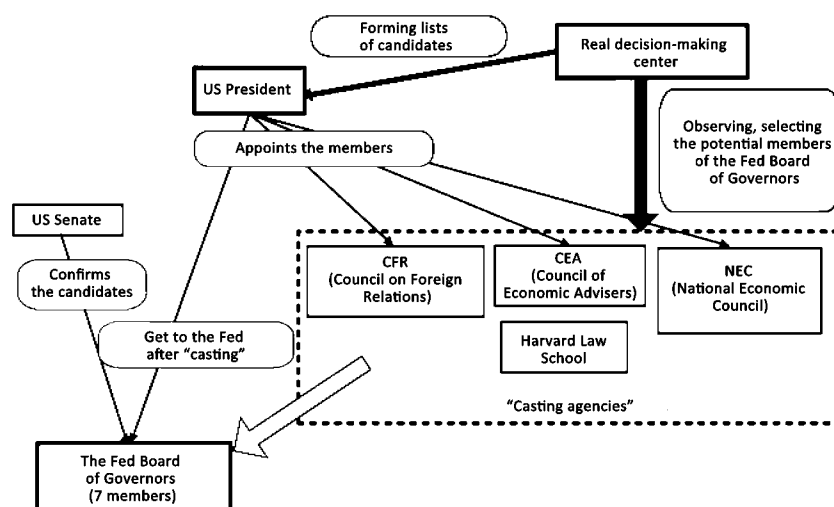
Forming lists of candidates

Real decision-making center

US President

Observing, selecting the potential members of the Fed Board of Governors

Appoints the members

US Senate

Confirms the candidates

CFR (Council on Foreign Relations)

CEA (Council of Economic Advisers)

NEC (National Economic Council)

Get to the Fed after "casting"

Harvard Law School

"Casting agencies"

The Fed Board of Governors (7 members)